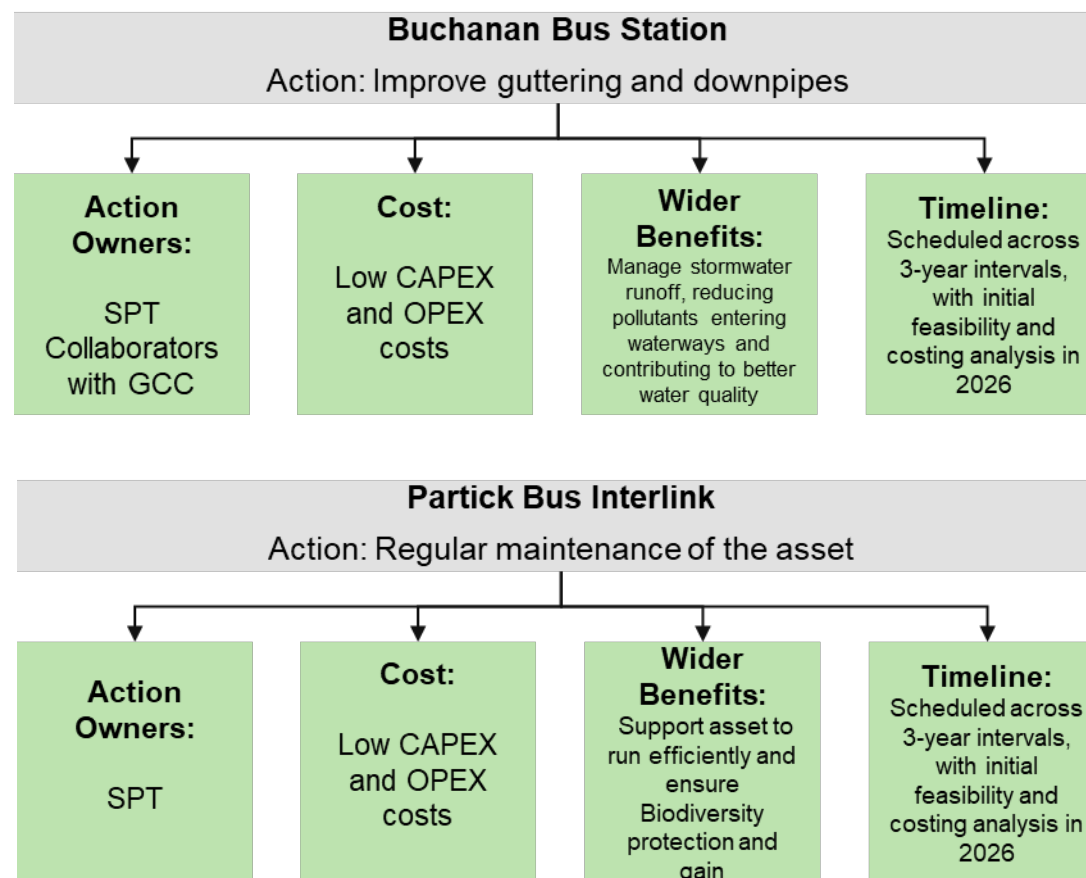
Buchanan Bus Station

Action: Improve guttering and downpipes

Action Owners:

SPT Collaborators with GCC

Cost:

Low CAPEX and OPEX costs

Wider Benefits:

Manage stormwater runoff, reducing pollutants entering waterways and contributing to better water quality

Timeline:

Scheduled across 3-year intervals, with initial feasibility and costing analysis in 2026

Partick Bus Interlink

Action: Regular maintenance of the asset

Action Owners:

SPT

Cost:

Low CAPEX and OPEX costs

Wider Benefits:

Support asset to run efficiently and ensure Biodiversity protection and gain

Timeline:

Scheduled across 3-year intervals, with initial feasibility and costing analysis in 2026